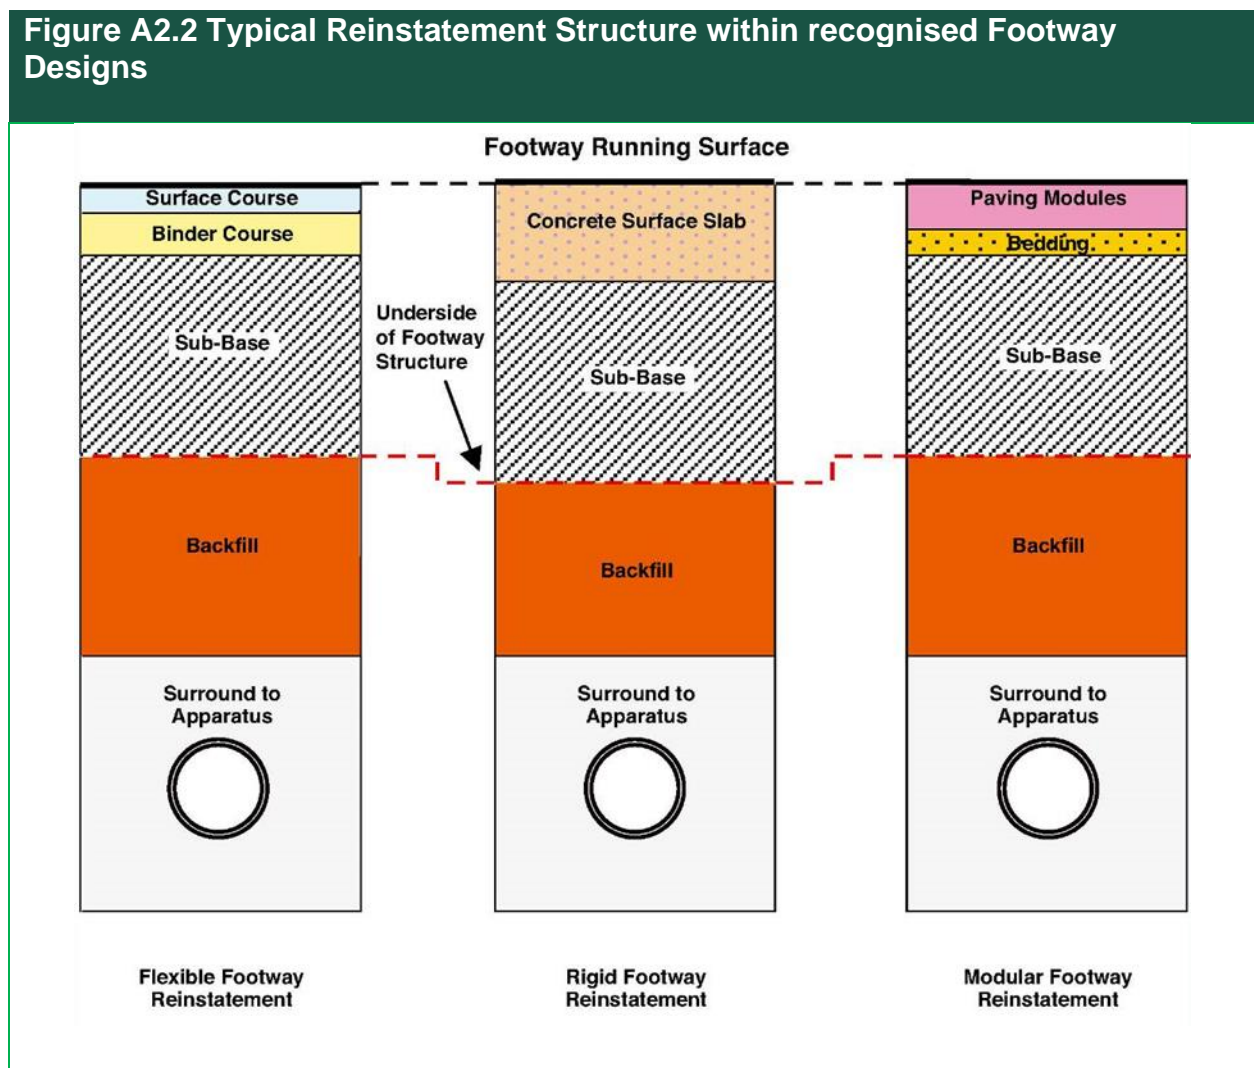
Figure A2.2 Typical Reinstatement Structure within recognised Footway Designs

Footway Running Surface

Surface Course
Binder Course
Sub-Base
Backfill
Surround to Apparatus

Underside of Footway Structure

Concrete Surface Slab
Sub-Base
Backfill
Surround to Apparatus

Paving Modules
Bedding
Sub-Base
Backfill
Surround to Apparatus

Flexible Footway Reinstatement

Rigid Footway Reinstatement

Modular Footway Reinstatement